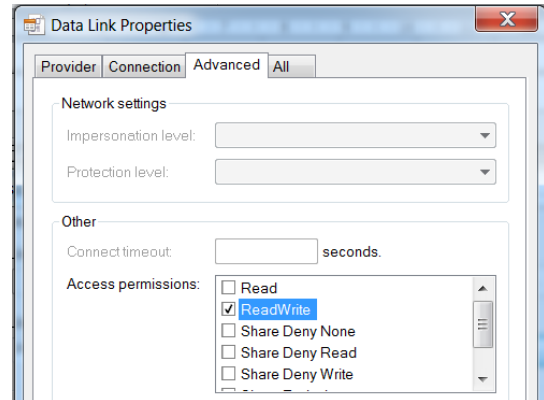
Data Link Properties

Provider | Connection | Advanced | All

Network settings

Impersonation level:

Protection level:

Other

Connect timeout: seconds.

Access permissions:

Read
ReadWrite
Share Deny None
Share Deny Read
Share Deny Write
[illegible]